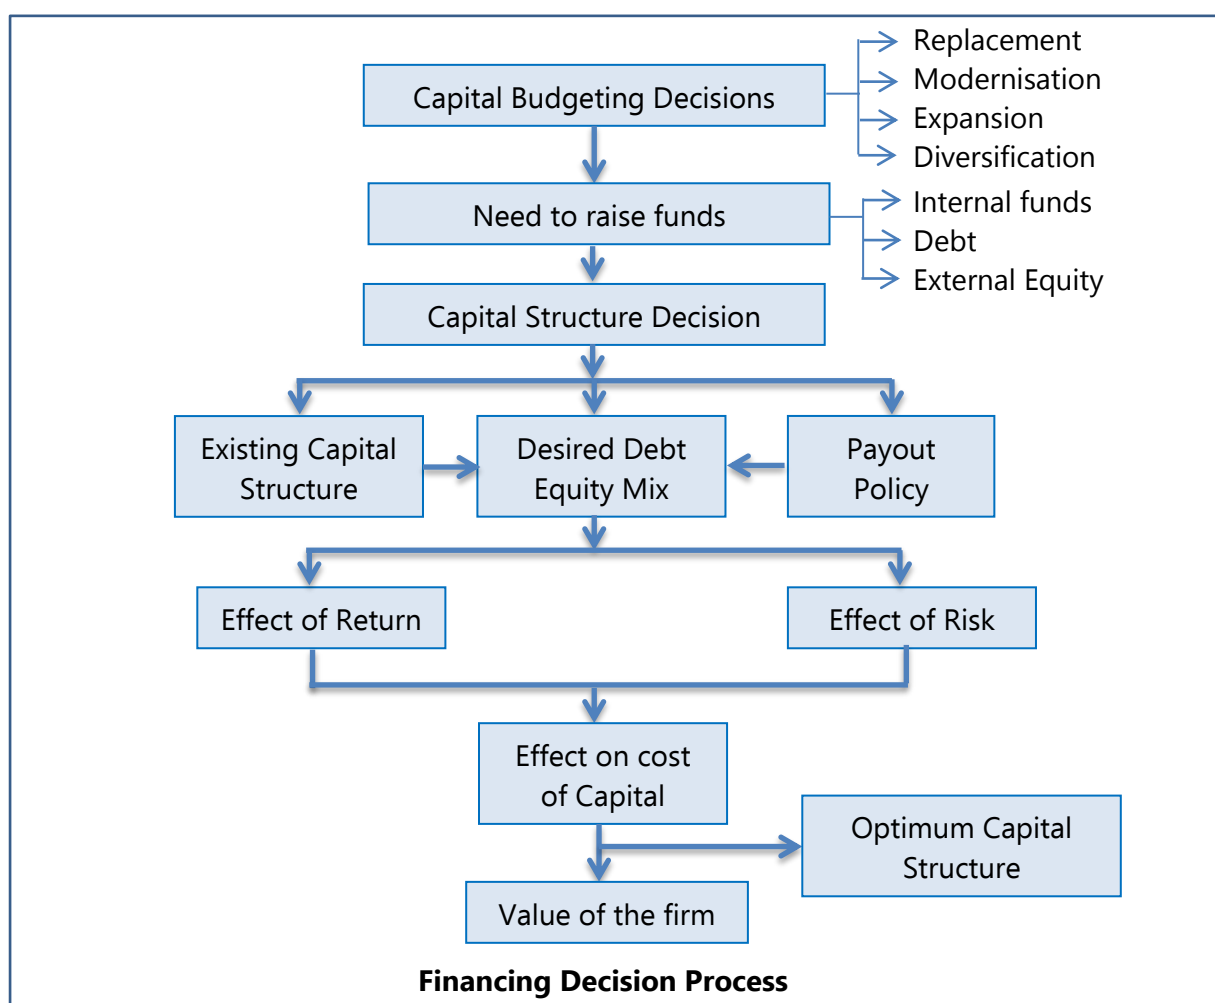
Capital Budgeting Decisions

Replacement
Modernisation
Expansion
Diversification

Need to raise funds

Internal funds
Debt
External Equity

Capital Structure Decision

Existing Capital Structure

Desired Debt Equity Mix

Payout Policy

Effect of Return

Effect of Risk

Effect on cost of Capital

Optimum Capital Structure

Value of the firm

**Financing Decision Process**